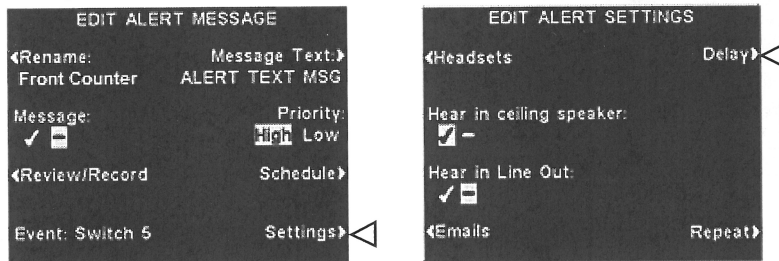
EDIT ALERT MESSAGE

◀Rename:
Front Counter

Message Text:▶
ALERT TEXT MSG

Message:
✓ –

Priority:
High Low

◀Review/Record

Schedule▶

Event: Switch 5

Settings▶

EDIT ALERT SETTINGS

◀Headsets

Delay▶

Hear in ceiling speaker:
✓ –

Hear in Line Out:
✓ –

◀Emails

Repeat▶